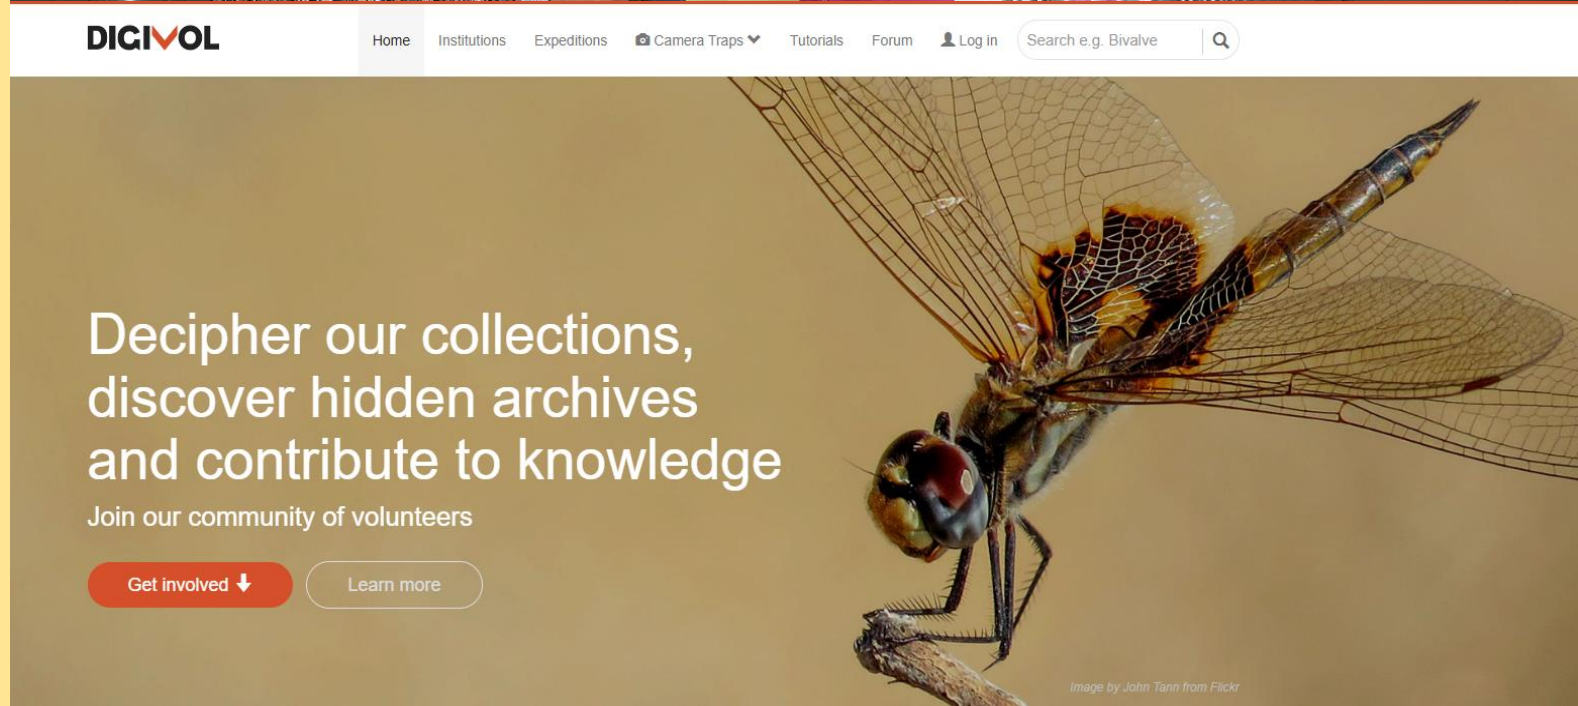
DIGIVOL

Home Institutions Expeditions Camera Traps Tutorials Forum Log in Search e.g. Bivalve

Decipher our collections, discover hidden archives and contribute to knowledge

Join our community of volunteers

Get involved

Learn more

Image by John Tann from Flickr